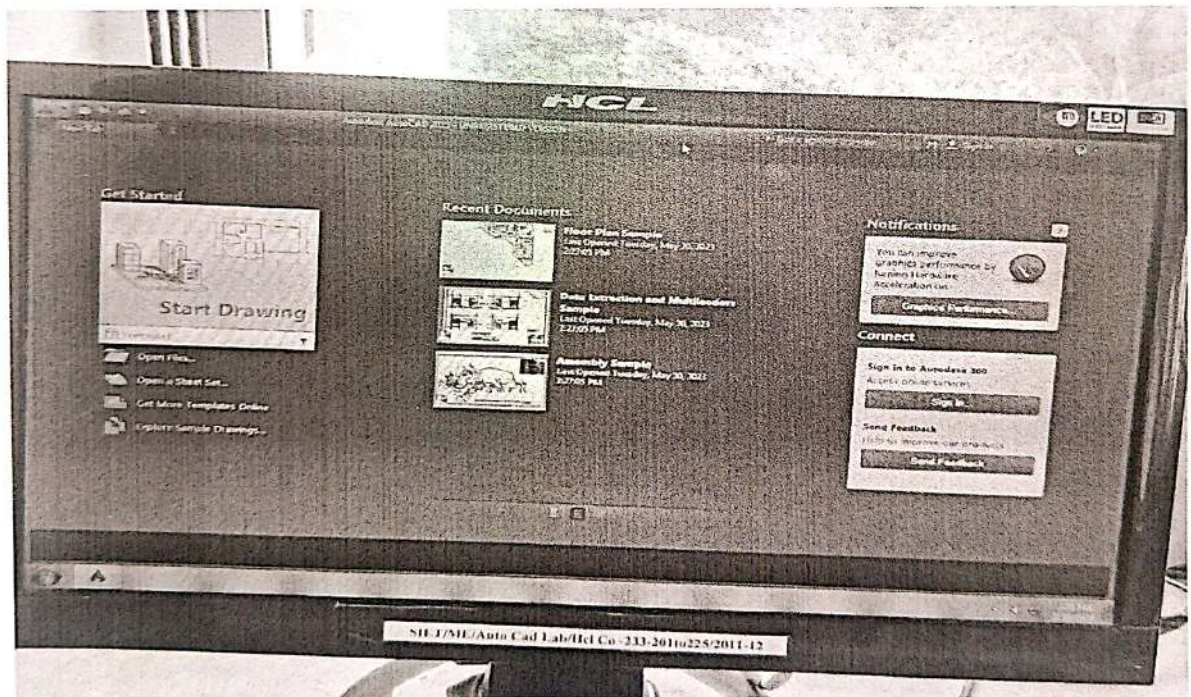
HCL

LED

Autodesk AutoCAD 2023 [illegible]

Get Started

Start Drawing

Open Files...

Open a Sheet Set...

Get More Templates Online

Explore Sample Drawings...

Recent Documents

Floor Plan Sample
Last Opened: Tuesday, May 30, 2023
2:27:05 PM

Data Extraction and Multileaders Sample
Last Opened: Tuesday, May 30, 2023
2:27:05 PM

Assembly Sample
Last Opened: Tuesday, May 30, 2023
2:27:05 PM

Notifications

You can improve graphics performance by turning Hardware Acceleration on.

Graphics Performance...

Connect

Sign in to Autodesk 360
Access online services

Sign In

Send Feedback
Help us improve our products

Send Feedback

SIET/ME/Auto Cad Lab/Hcl Co-233-201to225/2011-12